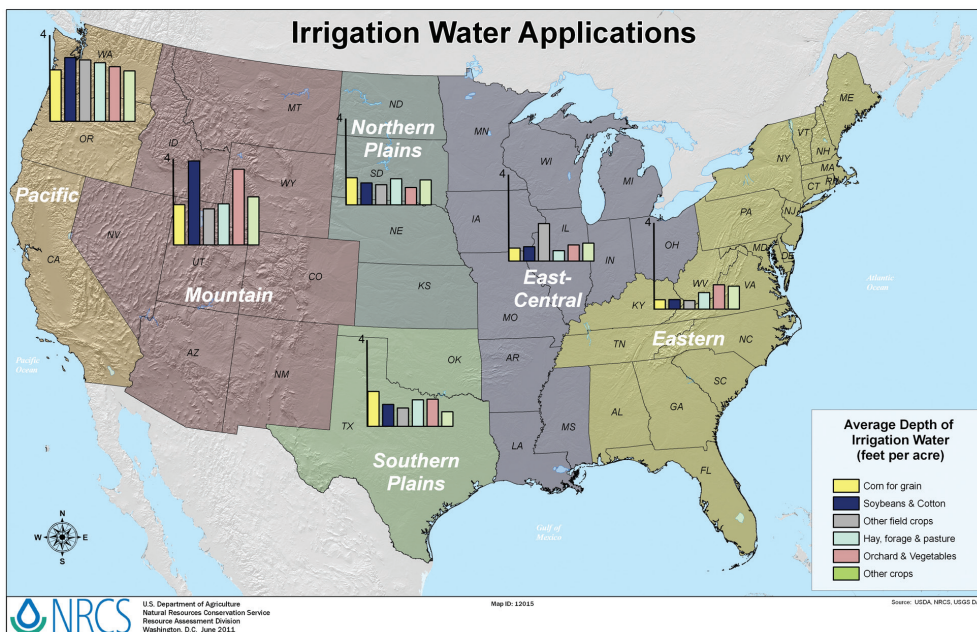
Irrigation Water Applications

4
WA
OR
Pacific

4
ID
MT
WY
NV
UT
CO
CA
Mountain
AZ
NM

ND
4
Northern Plains
SD
NE
KS

4
Southern Plains
OK
TX

MN
WI
MI
IA
4
IL
IN
OH
East-Central
MO
AR
LA
MS

4
KY
WV
VA
Eastern
TN
NC
SC
AL
GA
FL
PA
NY
VT
NH
ME
MA
CT
RI
NJ
MD
DE

Pacific Ocean
Atlantic Ocean
Gulf of Mexico

N
W
E
S

Average Depth of Irrigation Water (feet per acre)
Corn for grain
Soybeans & Cotton
Other field crops
Hay, forage & pasture
Orchard & Vegetables
Other crops

NRCS
U.S. Department of Agriculture
Natural Resources Conservation Service
Resource Assessment Division
Washington, D.C. June 2011

Map ID: 12015

Source: USDA, NRCS, USGS D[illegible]